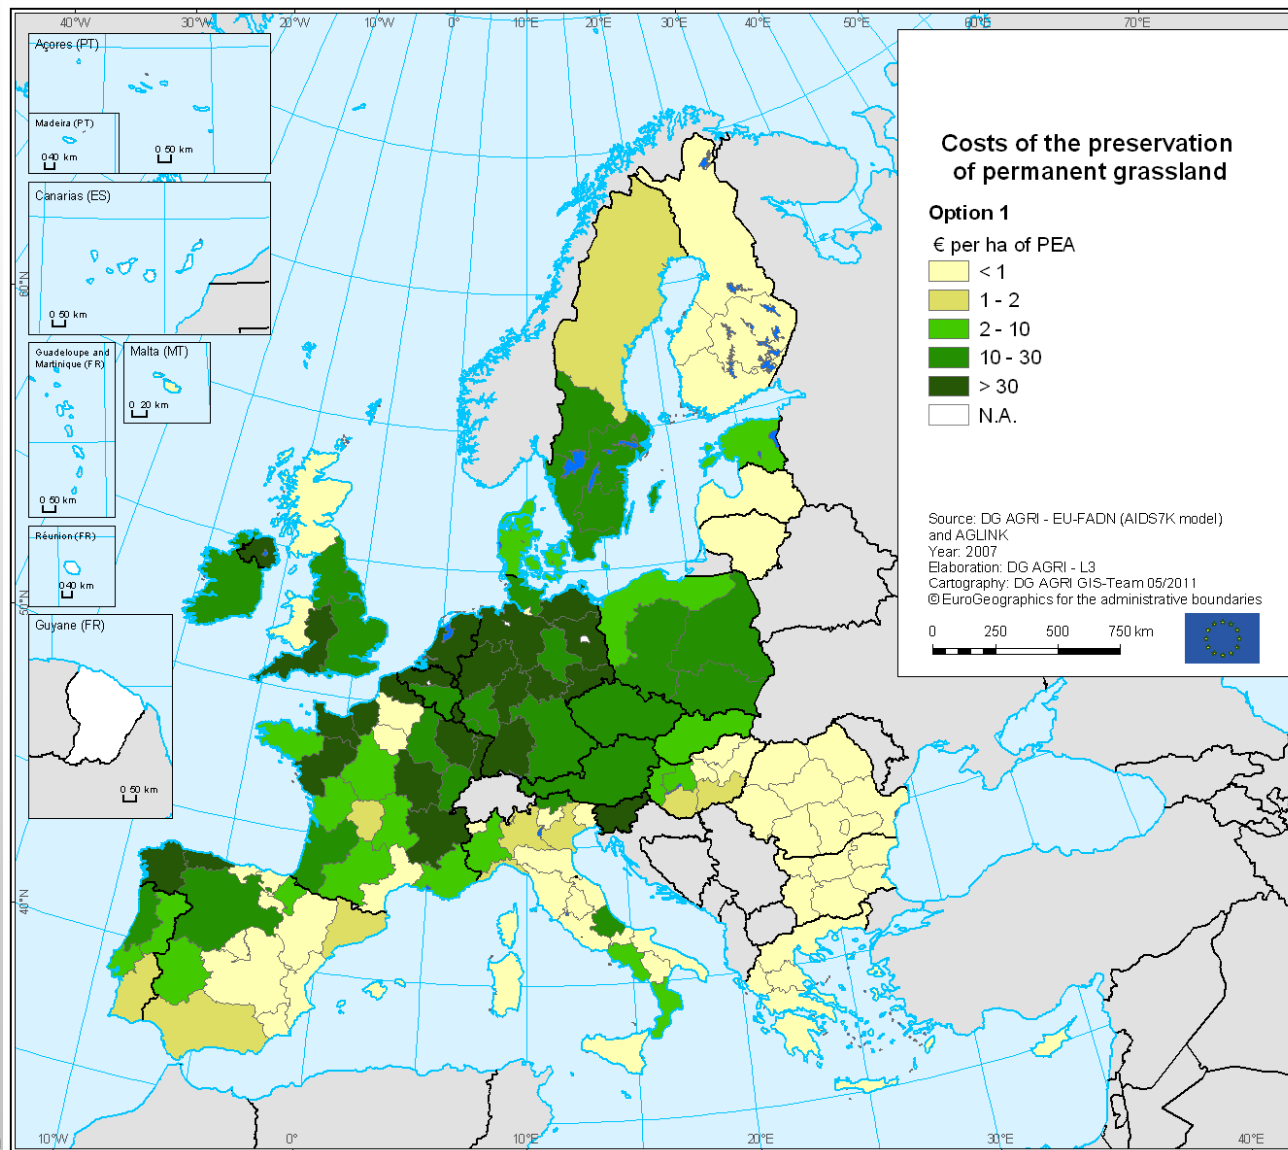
40°W 30°W 20°W 10°W 0° 10°E 20°E 30°E 40°E 50°E 60°E 70°E

Açores (PT)

Madeira (PT)

0 40 km

0 50 km

Canarias (ES)

0 50 km

Guadeloupe and Martinique (FR)

0 50 km

Malta (MT)

0 20 km

Réunion (FR)

0 40 km

Guyane (FR)

0 50 km

60°N

50°N

40°N

Costs of the preservation of permanent grassland

Option 1

€ per ha of PEA

< 1

1 - 2

2 - 10

10 - 30

> 30

N.A.

Source: DG AGRI - EU-FADN (AIDS7K model) and AGLINK
Year: 2007
Elaboration: DG AGRI - L3
Cartography: DG AGRI GIS-Team 05/2011
© EuroGeographics for the administrative boundaries

0 250 500 750 km

10°W 0° 10°E 20°E 30°E 40°E